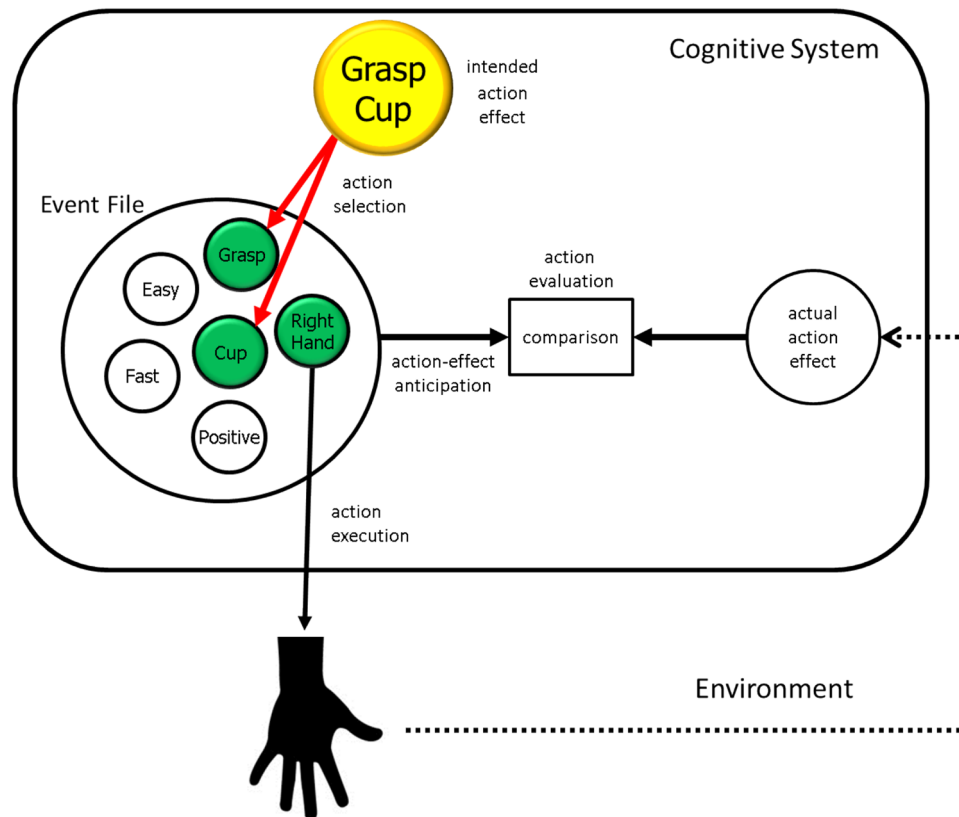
Cognitive System

Grasp Cup

intended action effect

action selection

Event File

Grasp

Easy

Cup

Right Hand

Fast

Positive

action evaluation

comparison

actual action effect

action-effect anticipation

action execution

Environment